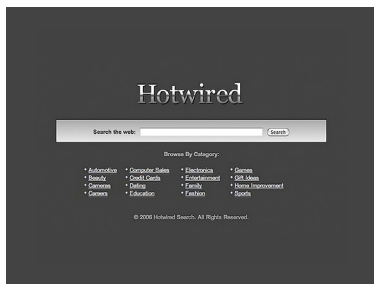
Hotwired

Search the web: Search

Browse By Category:

• Automotive
• Beauty
• Cameras
• Careers

• Computer Sales
• Credit Cards
• Dating
• Education

• Electronics
• Entertainment
• Family
• Fashion

• Games
• Gift Ideas
• Home Improvement
• Sports

© 2006 Hotwired Search. All Rights Reserved.